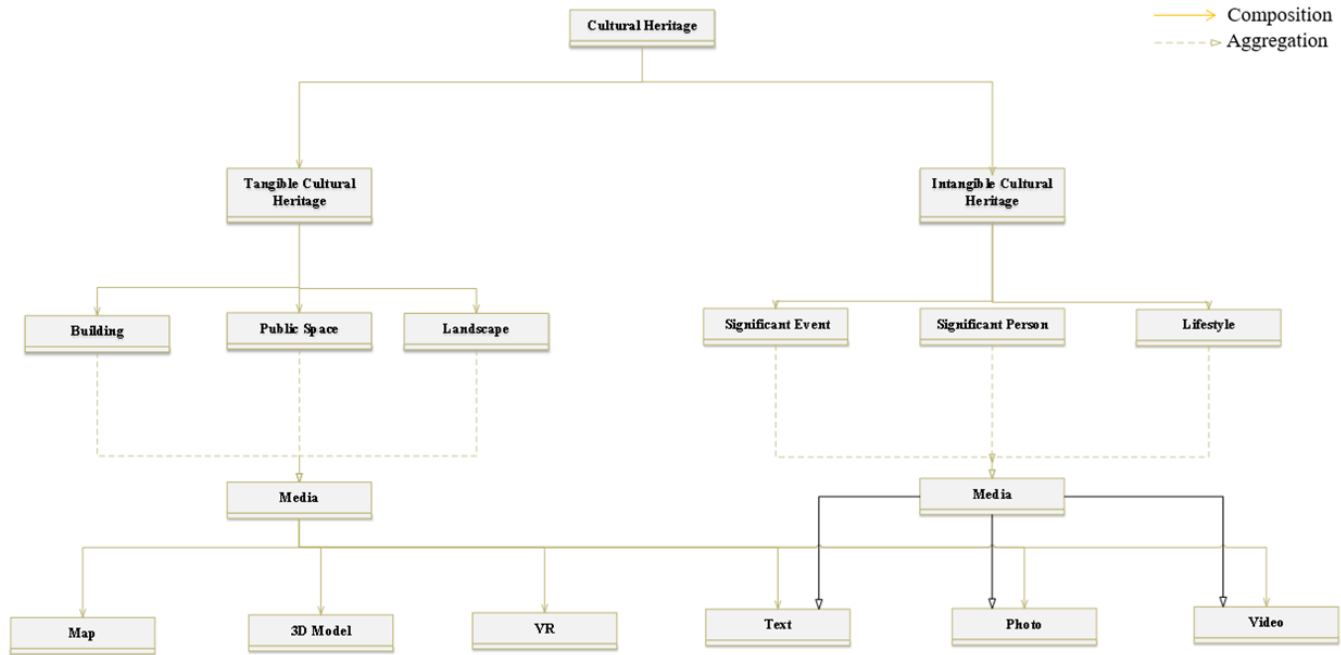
Composition
Aggregation

Cultural Heritage

Tangible Cultural Heritage

Intangible Cultural Heritage

Building

Public Space

Landscape

Significant Event

Significant Person

Lifestyle

Media

Media

Map

3D Model

VR

Text

Photo

Video